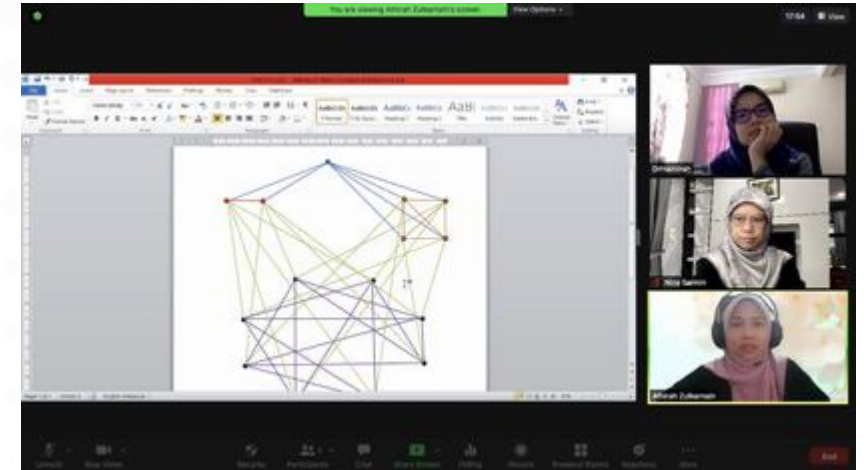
You are viewing Afifrah Zulkarnain's screen

View Options

17:04

View

AaBbCcDc AaBbCcDc AaBbC AaBbCc AaB AaBbCcL AaBbCcDc

Normal No Spaci... Heading 1 Heading 2 Title Subtitle

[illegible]

Nisa Samin

Afifrah Zulkarnain

End